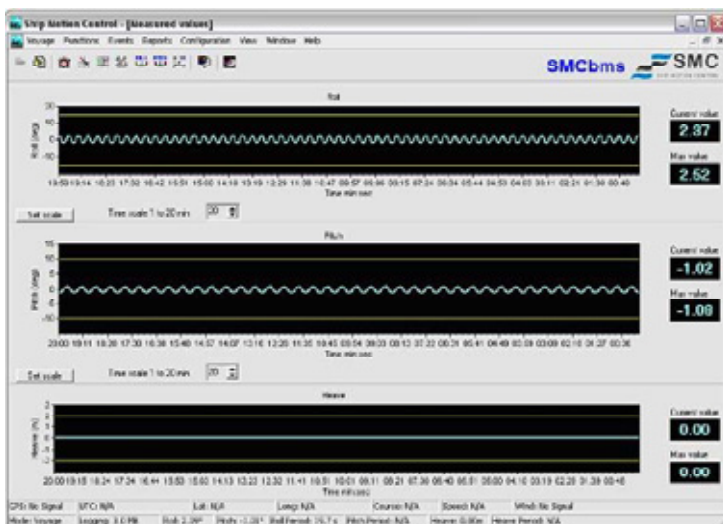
Ship Motion Control - [Measured values]

Voyage Functions Events Reports Configuration View Window Help

SMCbms SMC

Roll

20
10
0
-10
-20

Roll (deg)

Current value
2.37

Max value
2.52

Time min:sec

Set scale

Time scale 1 to 20 min 20

Pitch

15
10
5
0
-5
-10

Pitch (deg)

Current value
-1.02

Max value
-1.08

Time min:sec

Set scale

Time scale 1 to 20 min 20

Heave

Heave (m)

Current value
0.00

Max value
0.00

Time min:sec

GPS: No Signal | UTC: N/A | Lat: N/A | Long: N/A | Course: N/A | Speed: N/A | Wind: No Signal

Mode: Voyage | Logging: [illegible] | Roll: 2.38° | Pitch: -1.03° | Roll Period: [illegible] | Pitch Period: N/A | Heave: 0.00m | Heave Period: N/A